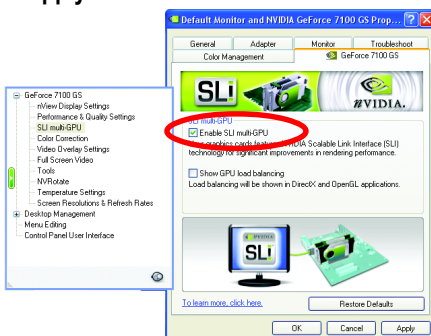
Apply

Default Monitor and NVIDIA GeForce 7100 GS Prop...

General | Adapter | Monitor | Troubleshoot
Color Management | GeForce 7100 GS

SLi

nVIDIA.

SLI multi-GPU
Enable SLI multi-GPU
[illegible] graphics cards feature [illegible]IDIA Scalable Link Interface (SLI) technology for significant improvements in rendering performance.

Show GPU load balancing
Load balancing will be shown in DirectX and OpenGL applications.

SLi

To learn more, click here.

Restore Defaults

OK | Cancel | Apply

GeForce 7100 GS
nView Display Settings
Performance & Quality Settings
SLI multi-GPU
Color Correction
Video Overlay Settings
Full Screen Video
Tools
NVRotate
Temperature Settings
Screen Resolutions & Refresh Rates
Desktop Management
Menu Editing
Control Panel User Interface